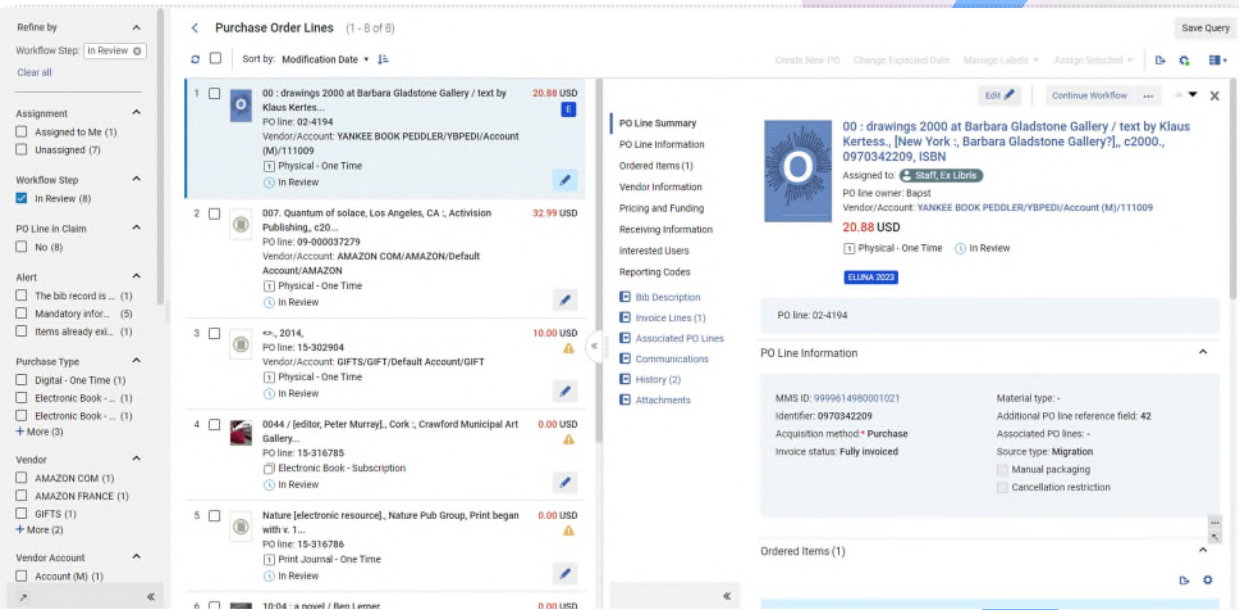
Refine by

Workflow Step: In Review

Clear all

Assignment
Assigned to Me (1)
Unassigned (7)

Workflow Step
In Review (8)

PO Line in Claim
No (8)

Alert
The bib record is ... (1)
Mandatory infor... (5)
Items already exi... (1)

Purchase Type
Digital - One Time (1)
Electronic Book - ... (1)
Electronic Book - ... (1)
+ More (3)

Vendor
AMAZON COM (1)
AMAZON FRANCE (1)
GIFTS (1)
+ More (2)

Vendor Account
Account (M) (1)

Purchase Order Lines (1 - 8 of 8)

Save Query

Sort by: Modification Date

Create New PO Change Expected Date Manage Labels Assign Selected

1 00 : drawings 2000 at Barbara Gladstone Gallery / text by Klaus Kertes...
PO line: 02-4194
Vendor/Account: YANKEE BOOK PEDDLER/YBPEDI/Account (M)/111009
Physical - One Time
In Review
20.88 USD
E

2 007. Quantum of solace, Los Angeles, CA :, Activision Publishing,, c20...
PO line: 09-000037279
Vendor/Account: AMAZON COM/AMAZON/Default Account/AMAZON
Physical - One Time
In Review
32.99 USD

3 <>., 2014,
PO line: 15-302904
Vendor/Account: GIFTS/GIFT/Default Account/GIFT
Physical - One Time
In Review
10.00 USD

4 0044 / [editor, Peter Murray]., Cork :, Crawford Municipal Art Gallery...
PO line: 15-316785
Electronic Book - Subscription
In Review
0.00 USD

5 Nature [electronic resource]., Nature Pub Group, Print began with v. 1...
PO line: 15-316786
Print Journal - One Time
In Review
0.00 USD

6 10:04 : a novel / Ben Lerner
0.00 USD

Edit Continue Workflow

PO Line Summary
PO Line Information
Ordered Items (1)
Vendor Information
Pricing and Funding
Receiving Information
Interested Users
Reporting Codes
Bib Description
Invoice Lines (1)
Associated PO Lines
Communications
History (2)
Attachments

00 : drawings 2000 at Barbara Gladstone Gallery / text by Klaus Kertess., [New York :, Barbara Gladstone Gallery?],, c2000., 0970342209, ISBN
Assigned to: Staff, Ex Libris
PO line owner: Bapst
Vendor/Account: YANKEE BOOK PEDDLER/YBPEDI/Account (M)/111009
20.88 USD
Physical - One Time In Review
ELUNA 2023

PO line: 02-4194

PO Line Information

MMS ID: 9999614980001021
Identifier: 0970342209
Acquisition method:* Purchase
Invoice status: Fully invoiced
Material type: -
Additional PO line reference field: 42
Associated PO lines: -
Source type: Migration
Manual packaging
Cancellation restriction

Ordered Items (1)